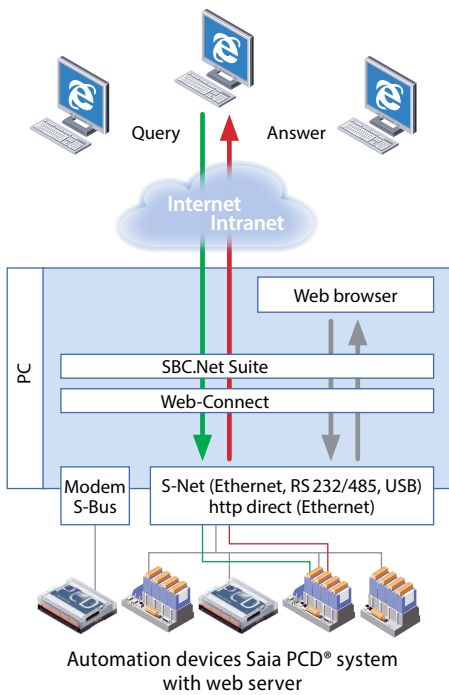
Query

Answer

Internet
Intranet

PC

Web browser

SBC.Net Suite

Web-Connect

Modem
S-Bus

S-Net (Ethernet, RS 232/485, USB)
http direct (Ethernet)

PCD

PCD

Automation devices Saia PCD® system with web server